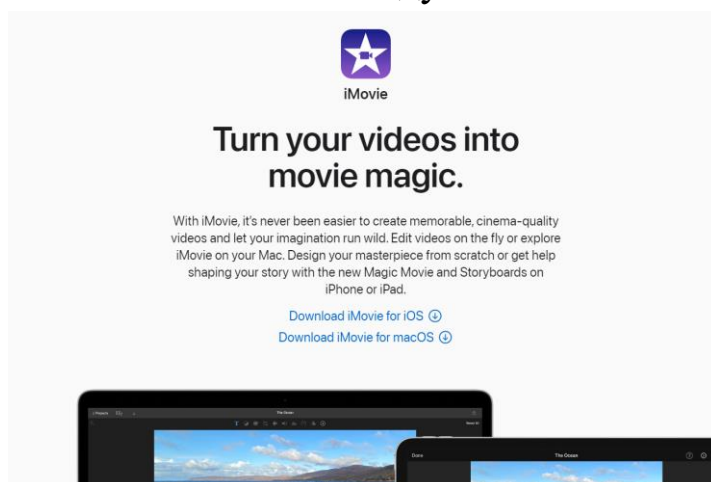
iMovie

Turn your videos into movie magic.

With iMovie, it's never been easier to create memorable, cinema-quality videos and let your imagination run wild. Edit videos on the fly or explore iMovie on your Mac. Design your masterpiece from scratch or get help shaping your story with the new Magic Movie and Storyboards on iPhone or iPad.

Download iMovie for iOS

Download iMovie for macOS

The Ocean

Done

The Ocean